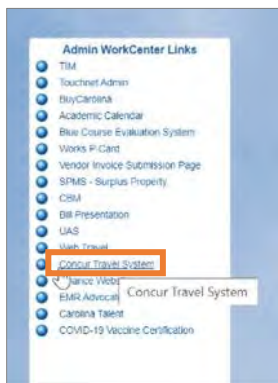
Admin WorkCenter Links
TIM
Touchnet Admin
BuyCarolina
Academic Calendar
Blue Course Evaluation System
Works P-Card
Vendor Invoice Submission Page
SPMS - Surplus Property
CBM
Bill Presentation
UAS
Web Travel
Concur Travel System
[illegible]nance Webs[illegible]
EMR Advocat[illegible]
Carolina Talent
COVID-19 Vaccine Certification
Concur Travel System